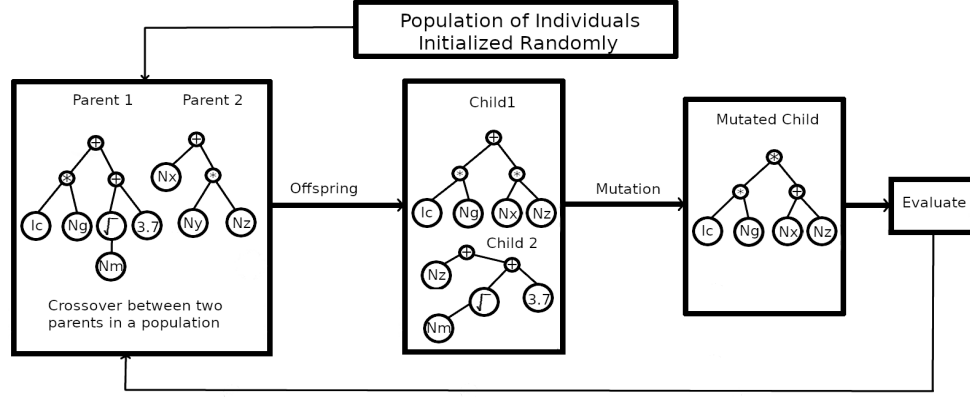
Population of Individuals Initialized Randomly

Parent 1 Parent 2

+

*

+

+

Nx

*

Ic

Ng

$\sqrt{}$

3.7

Ny

Nz

Nm

Crossover between two parents in a population

Offspring

Child1

+

*

*

Ic

Ng

Nx

Nz

Child 2

+

Nz

+

$\sqrt{}$

3.7

Nm

Mutation

Mutated Child

*

*

+

Ic

Ng

Nx

Nz

Evaluate